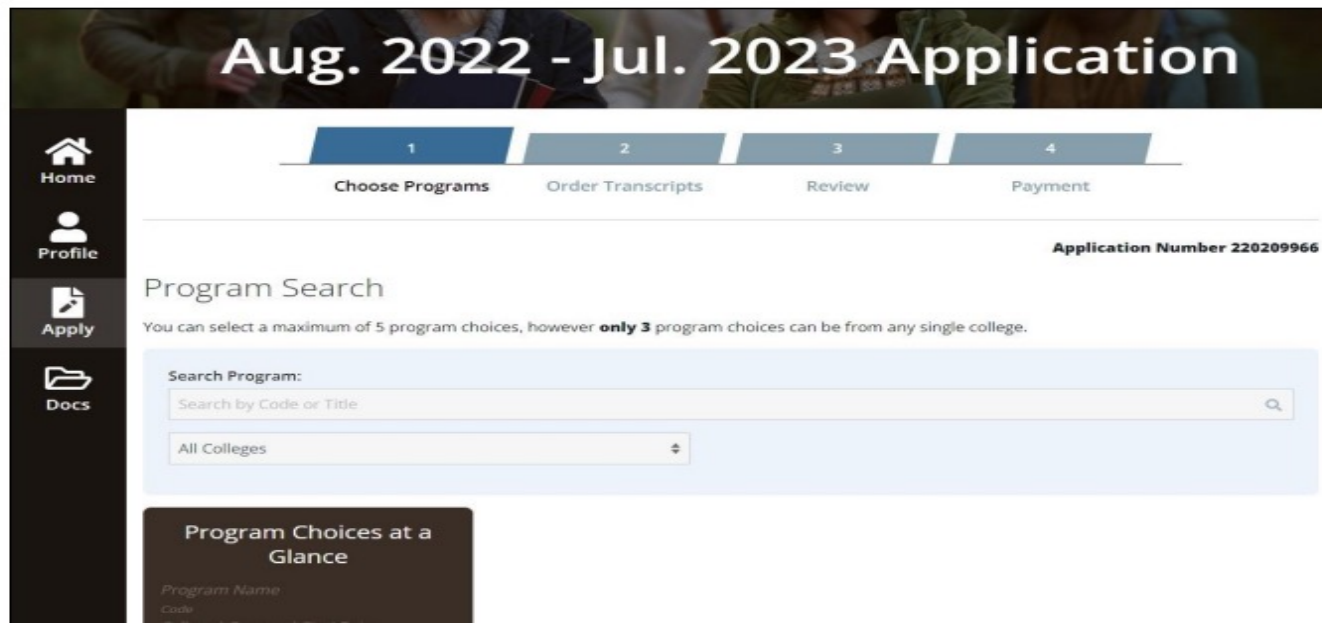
Aug. 2022 - Jul. 2023 Application

Home

Profile

Apply

Docs

1
Choose Programs

2
Order Transcripts

3
Review

4
Payment

Application Number 220209966

Program Search

You can select a maximum of 5 program choices, however **only 3** program choices can be from any single college.

Search Program:

Search by Code or Title

All Colleges

Program Choices at a Glance

Program Name

Code

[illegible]